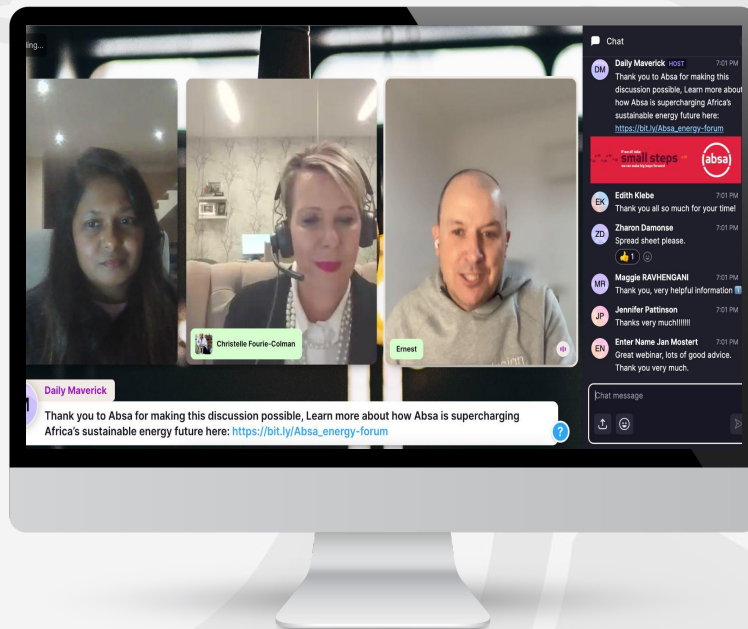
ling...

Christelle Fourie-Colman

Ernest

Daily Maverick

Thank you to Absa for making this discussion possible, Learn more about how Absa is supercharging Africa's sustainable energy future here: https://bit.ly/Absa_energy-forum

?

Chat

DM Daily Maverick HOST 7:01 PM
Thank you to Absa for making this discussion possible, Learn more about how Absa is supercharging Africa's sustainable energy future here: https://bit.ly/Absa_energy-forum

small steps absa

EK Edith Klebe 7:01 PM
Thank you all so much for your time!

ZD Zharon Damonse 7:01 PM
Spread sheet please.
👍1

MR Maggie RAVHENGANI 7:01 PM
Thank you, very helpful information

JP Jennifer Pattinson 7:01 PM
Thanks very much!!!!!!

EN Enter Name Jan Mostert 7:01 PM
Great webinar, lots of good advice. Thank you very much.

Chat message